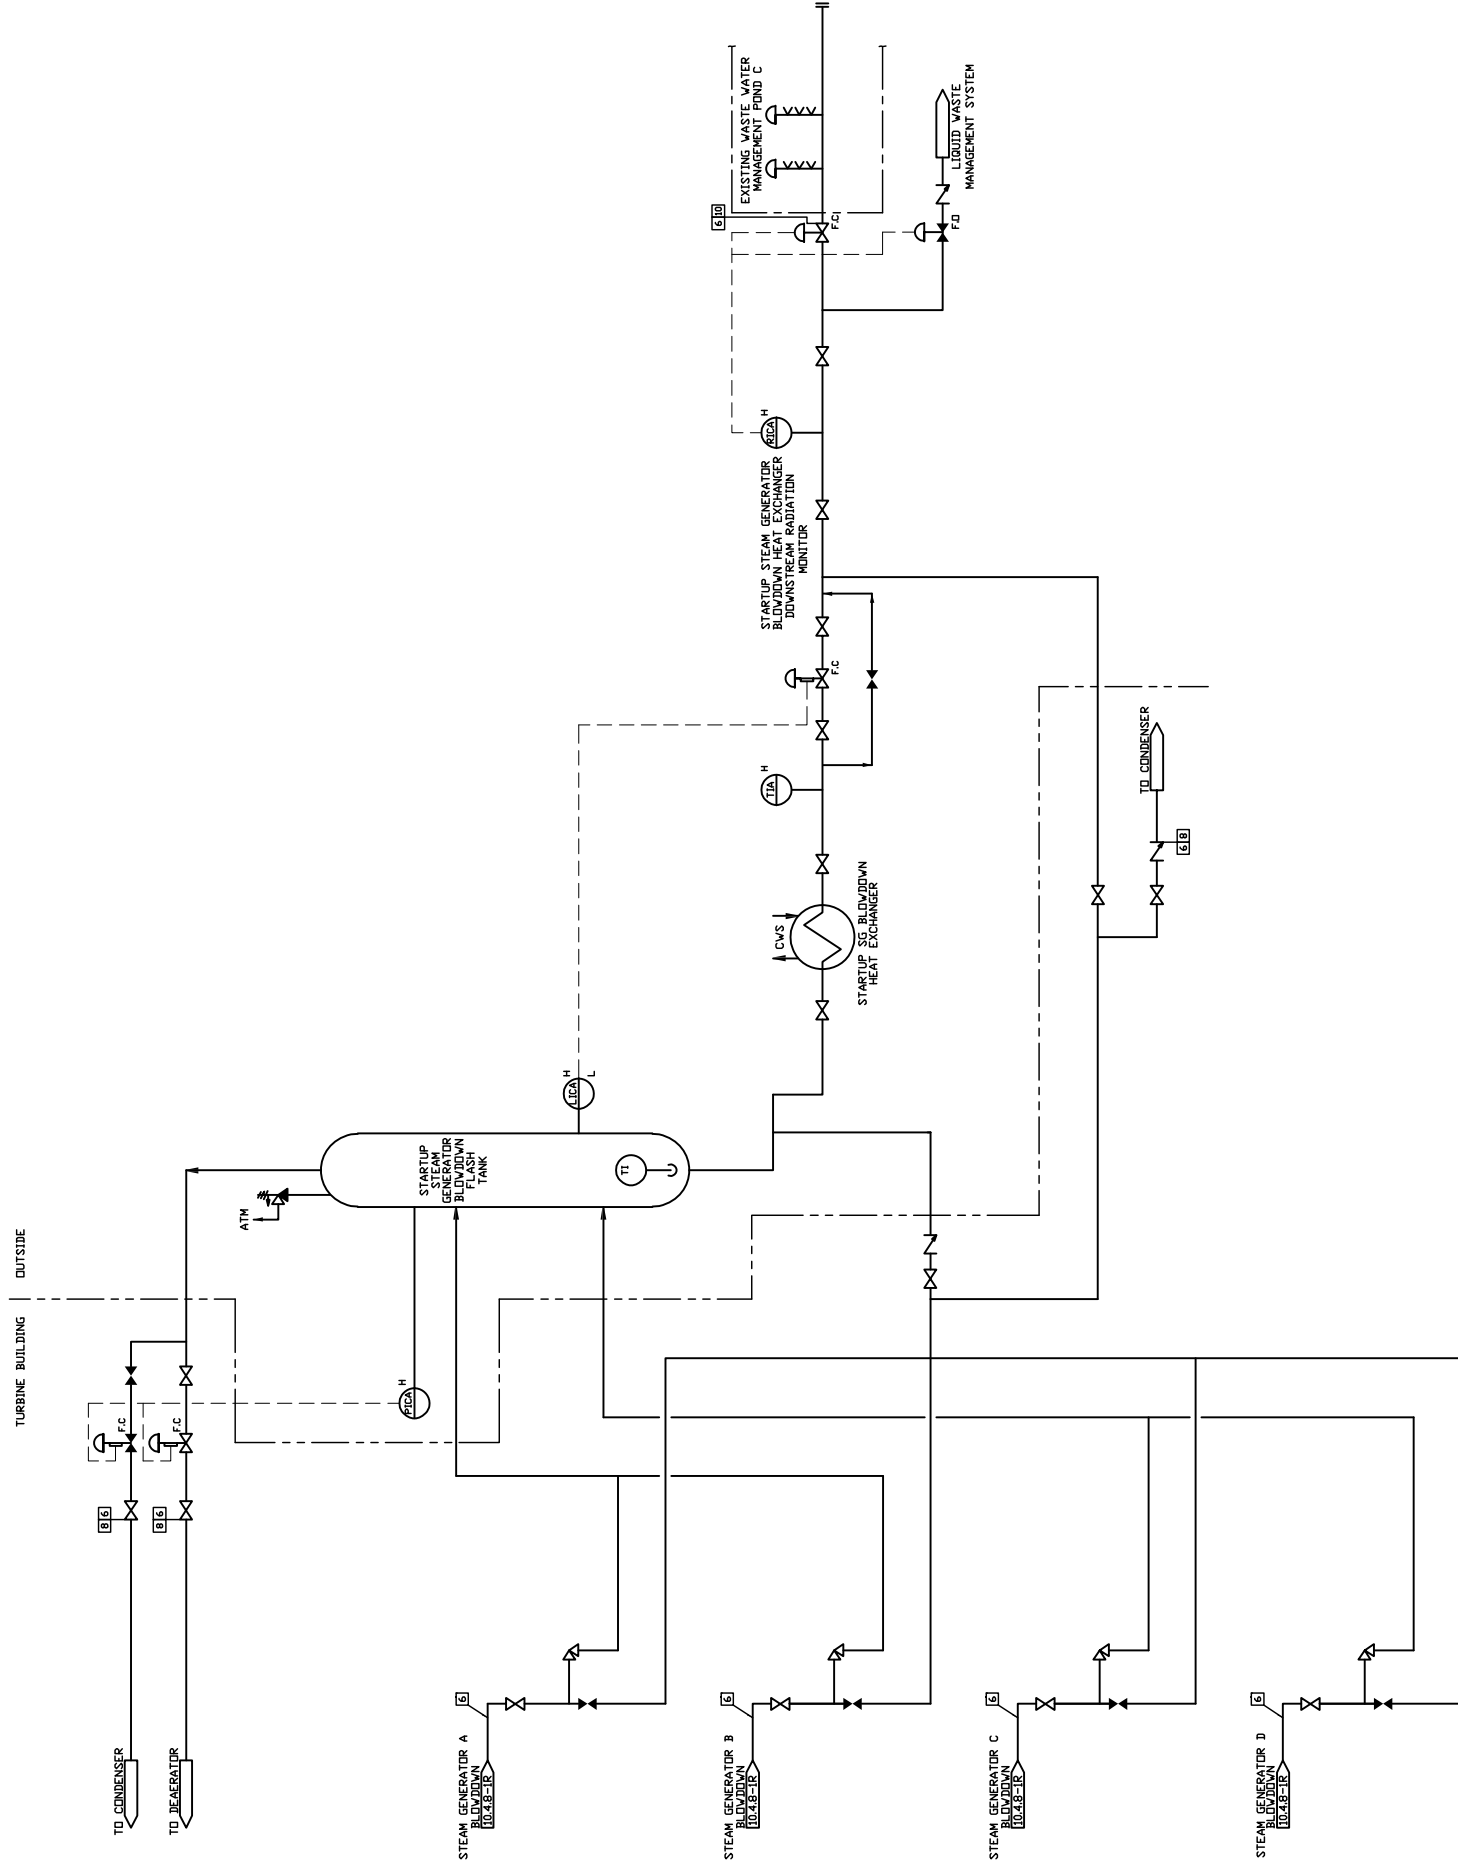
EXISTING WASTE WATER MANAGEMENT POND C

LIQUID WASTE MANAGEMENT SYSTEM

6 10

F.C

F.O

RICA H

STARTUP STEAM GENERATOR BLOWDOWN HEAT EXCHANGER DOWNSTREAM RADIATION MONITOR

F.C

TIA H

TO CONDENSER

6 8

CWS

STARTUP SG BLOWDOWN HEAT EXCHANGER

LICA H L

STARTUP STEAM GENERATOR BLOWDOWN FLASH TANK

TI

ATM

TURBINE BUILDING

OUTSIDE

PICA H

F.C

F.C

8 6

8 6

TO CONDENSER

TO DEAERATOR

6

STEAM GENERATOR A BLOWDOWN 10.4.8-1R

6

STEAM GENERATOR B BLOWDOWN 10.4.8-1R

6

STEAM GENERATOR C BLOWDOWN 10.4.8-1R

6

STEAM GENERATOR D BLOWDOWN 10.4.8-1R